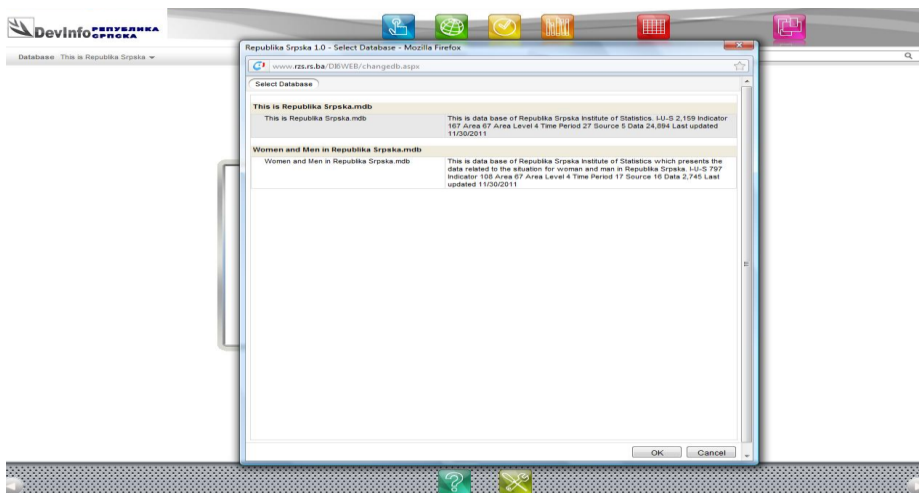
DevInfo РЕПУБЛИКА СРПСКА

Database This is Republika Srpska ▾

Republika Srpska 1.0 - Select Database - Mozilla Firefox

www.rzs.rs.ba/DI6WEB/changedb.aspx

Select Database

This is Republika Srpska.mdb

| This is Republika Srpska.mdb | This is data base of Republika Srpska Institute of Statistics. I-U-S 2,159 Indicator 167 Area 67 Area Level 4 Time Period 27 Source 5 Data 24,894 Last updated 11/30/2011 |
|---|---|

Women and Men in Republika Srpska.mdb

| Women and Men in Republika Srpska.mdb | This is data base of Republika Srpska Institute of Statistics which presents the data related to the situation for woman and man in Republika Srpska. I-U-S 797 Indicator 108 Area 67 Area Level 4 Time Period 17 Source 16 Data 2,745 Last updated 11/30/2011 |
|---|---|

OK Cancel